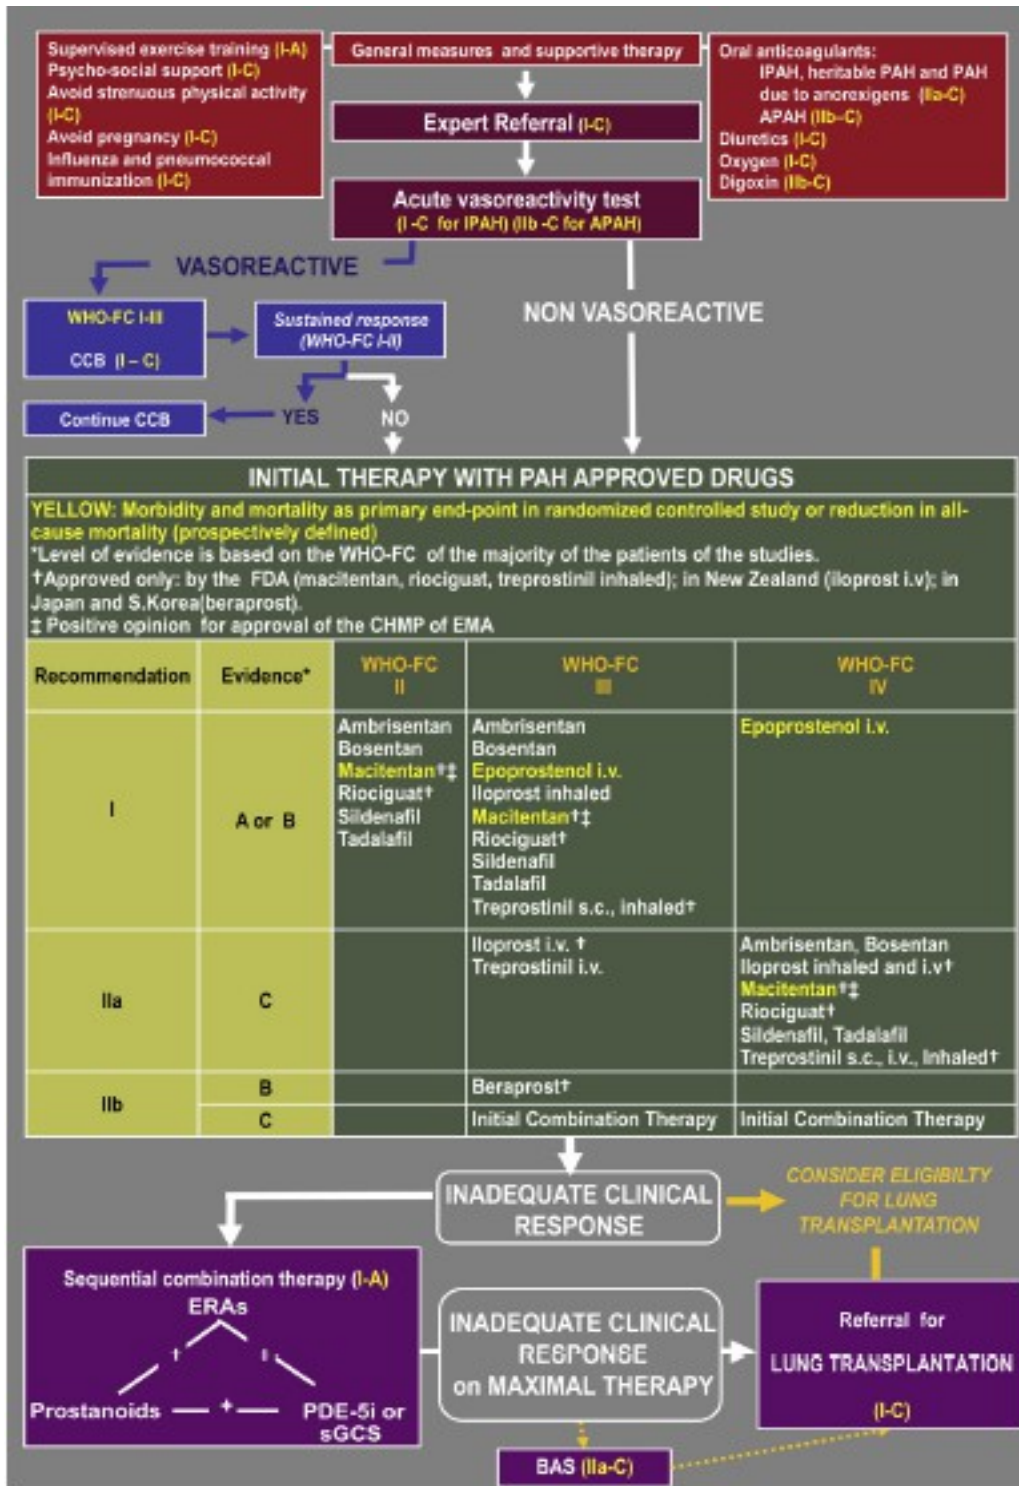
Supervised exercise training (I-A)
Psycho-social support (I-C)
Avoid strenuous physical activity (I-C)
Avoid pregnancy (I-C)
Influenza and pneumococcal immunization (I-C)

General measures and supportive therapy

Oral anticoagulants:
IPAH, heritable PAH and PAH due to anorexigens (IIa-C)
APAH (IIb-C)
Diuretics (I-C)
Oxygen (I-C)
Digoxin (IIb-C)

Expert Referral (I-C)

Acute vasoreactivity test
(I -C for IPAH) (IIb -C for APAH)

VASOREACTIVE

NON VASOREACTIVE

WHO-FC I-III
CCB (I – C)

Sustained response (WHO-FC I-II)

YES

NO

Continue CCB

INITIAL THERAPY WITH PAH APPROVED DRUGS

YELLOW: Morbidity and mortality as primary end-point in randomized controlled study or reduction in all-cause mortality (prospectively defined)
*Level of evidence is based on the WHO-FC of the majority of the patients of the studies.
†Approved only: by the FDA (macitentan, riociguat, treprostinil inhaled); in New Zealand (iloprost i.v); in Japan and S.Korea(beraprost).
‡ Positive opinion for approval of the CHMP of EMA

| Recommendation | Evidence* | WHO-FC II | WHO-FC III | WHO-FC IV |
|---|---|---|---|---|
| I | A or B | Ambrisentan Bosentan Macitentan†‡ Riociguat† Sildenafil Tadalafil | Ambrisentan Bosentan Epoprostenol i.v. Iloprost inhaled Macitentan†‡ Riociguat† Sildenafil Tadalafil Treprostinil s.c., inhaled† | Epoprostenol i.v. |
| IIa | C | | Iloprost i.v. † Treprostinil i.v. | Ambrisentan, Bosentan Iloprost inhaled and i.v† Macitentan†‡ Riociguat† Sildenafil, Tadalafil Treprostinil s.c., i.v., Inhaled† |
| IIb | B | | Beraprost† | |
| | C | | Initial Combination Therapy | Initial Combination Therapy |

INADEQUATE CLINICAL RESPONSE

CONSIDER ELIGIBILTY FOR LUNG TRANSPLANTATION

Sequential combination therapy (I-A)
ERAs
+
+
Prostanoids + PDE-5i or sGCS

INADEQUATE CLINICAL RESPONSE on MAXIMAL THERAPY

Referral for
LUNG TRANSPLANTATION
(I-C)

BAS (IIa-C)